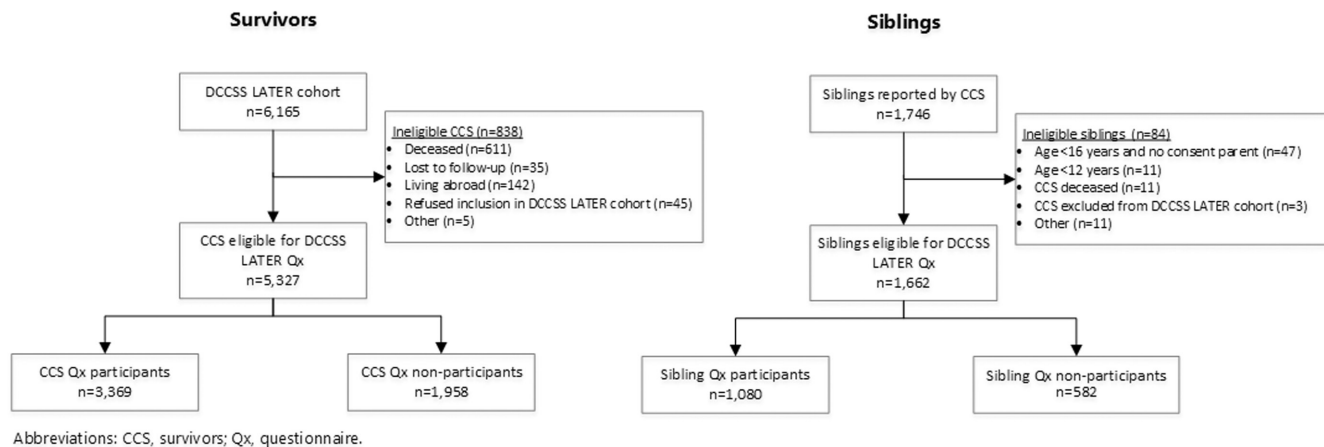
Survivors

DCCSS LATER cohort
n=6,165

Ineligible CCS (n=838)
- Deceased (n=611)
- Lost to follow-up (n=35)
- Living abroad (n=142)
- Refused inclusion in DCCSS LATER cohort (n=45)
- Other (n=5)

CCS eligible for DCCSS LATER Qx
n=5,327

CCS Qx participants
n=3,369

CCS Qx non-participants
n=1,958

Siblings

Siblings reported by CCS
n=1,746

Ineligible siblings (n=84)
- Age<16 years and no consent parent (n=47)
- Age<12 years (n=11)
- CCS deceased (n=11)
- CCS excluded from DCCSS LATER cohort (n=3)
- Other (n=11)

Siblings eligible for DCCSS LATER Qx
n=1,662

Sibling Qx participants
n=1,080

Sibling Qx non-participants
n=582

Abbreviations: CCS, survivors; Qx, questionnaire.